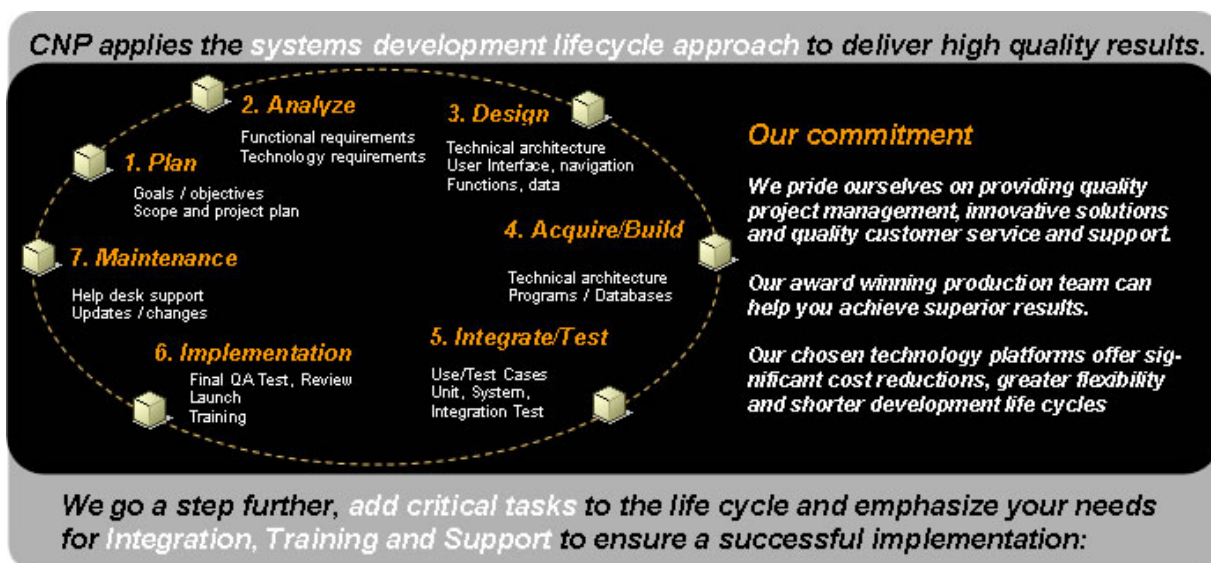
CNP applies the systems development lifecycle approach to deliver high quality results.

1. Plan
Goals / objectives
Scope and project plan

2. Analyze
Functional requirements
Technology requirements

3. Design
Technical architecture
User Interface, navigation
Functions, data

4. Acquire/Build
Technical architecture
Programs / Databases

5. Integrate/Test
Use/Test Cases
Unit, System,
Integration Test

6. Implementation
Final QA Test, Review
Launch
Training

7. Maintenance
Help desk support
Updates / changes

Our commitment

We pride ourselves on providing quality project management, innovative solutions and quality customer service and support.

Our award winning production team can help you achieve superior results.

Our chosen technology platforms offer significant cost reductions, greater flexibility and shorter development life cycles

We go a step further, add critical tasks to the life cycle and emphasize your needs for Integration, Training and Support to ensure a successful implementation: